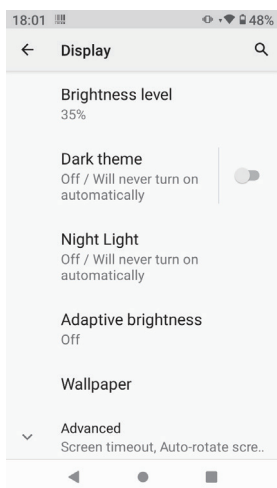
18:01 48%

Display

Brightness level
35%

Dark theme
Off / Will never turn on automatically

Night Light
Off / Will never turn on automatically

Adaptive brightness
Off

Wallpaper

Advanced
Screen timeout, Auto-rotate scre..